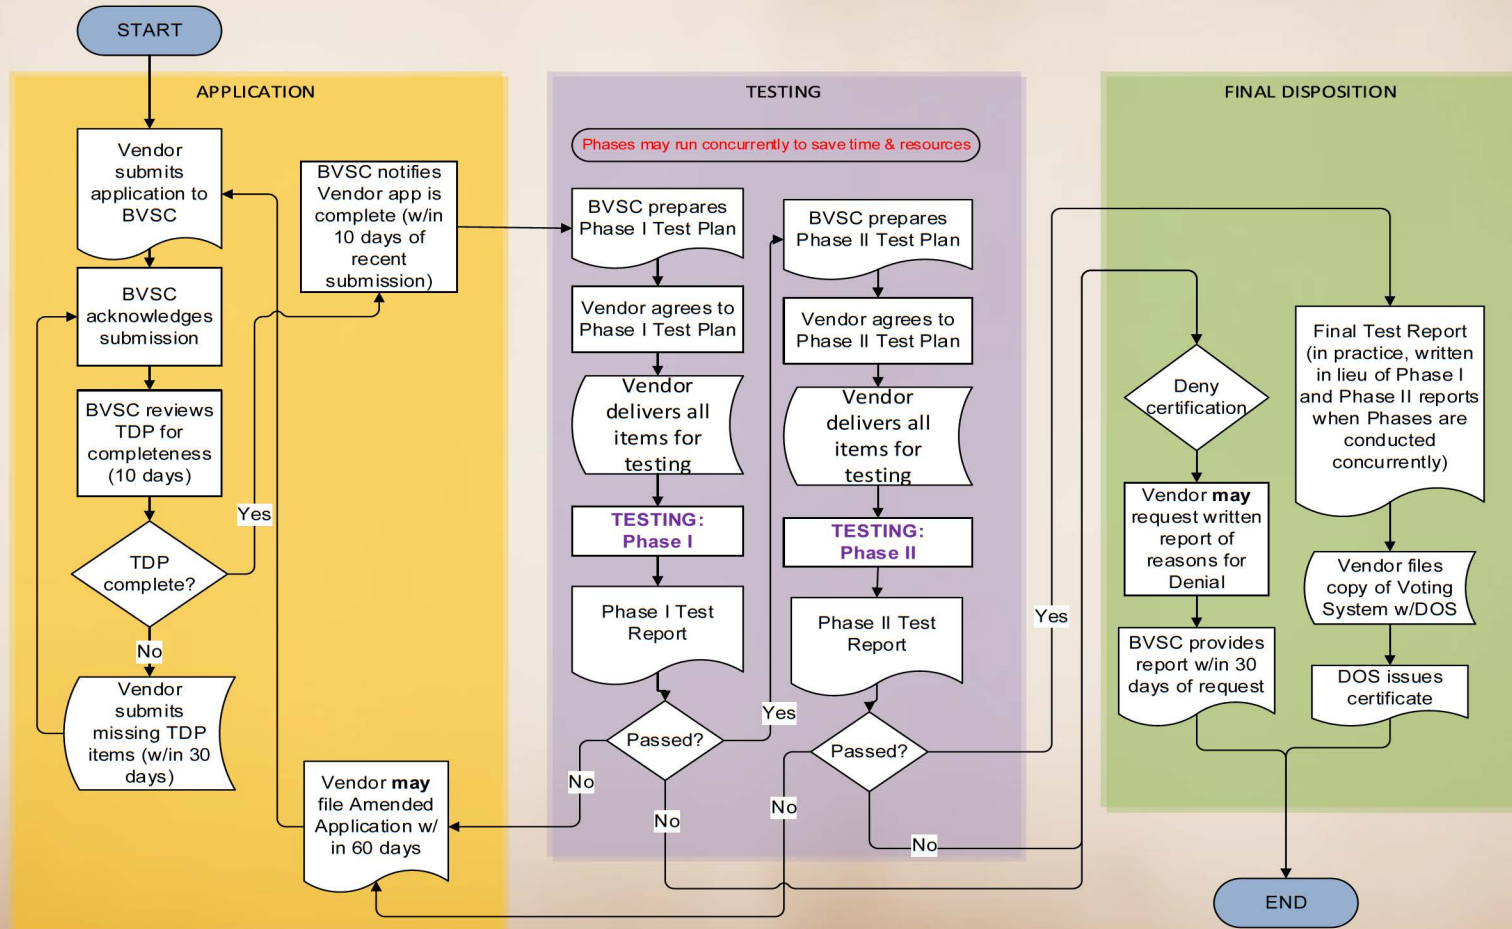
START

APPLICATION

Vendor submits application to BVSC

BVSC acknowledges submission

BVSC reviews TDP for completeness (10 days)

TDP complete?

Yes

No

Vendor submits missing TDP items (w/in 30 days)

BVSC notifies Vendor app is complete (w/in 10 days of recent submission)

Vendor **may** file Amended Application w/ in 60 days

TESTING

Phases may run concurrently to save time & resources

BVSC prepares Phase I Test Plan

Vendor agrees to Phase I Test Plan

Vendor delivers all items for testing

TESTING: Phase I

Phase I Test Report

Passed?

Yes

No

No

BVSC prepares Phase II Test Plan

Vendor agrees to Phase II Test Plan

Vendor delivers all items for testing

TESTING: Phase II

Phase II Test Report

Passed?

No

No

Yes

FINAL DISPOSITION

Deny certification

Vendor **may** request written report of reasons for Denial

BVSC provides report w/in 30 days of request

Final Test Report (in practice, written in lieu of Phase I and Phase II reports when Phases are conducted concurrently)

Vendor files copy of Voting System w/DOS

DOS issues certificate

END